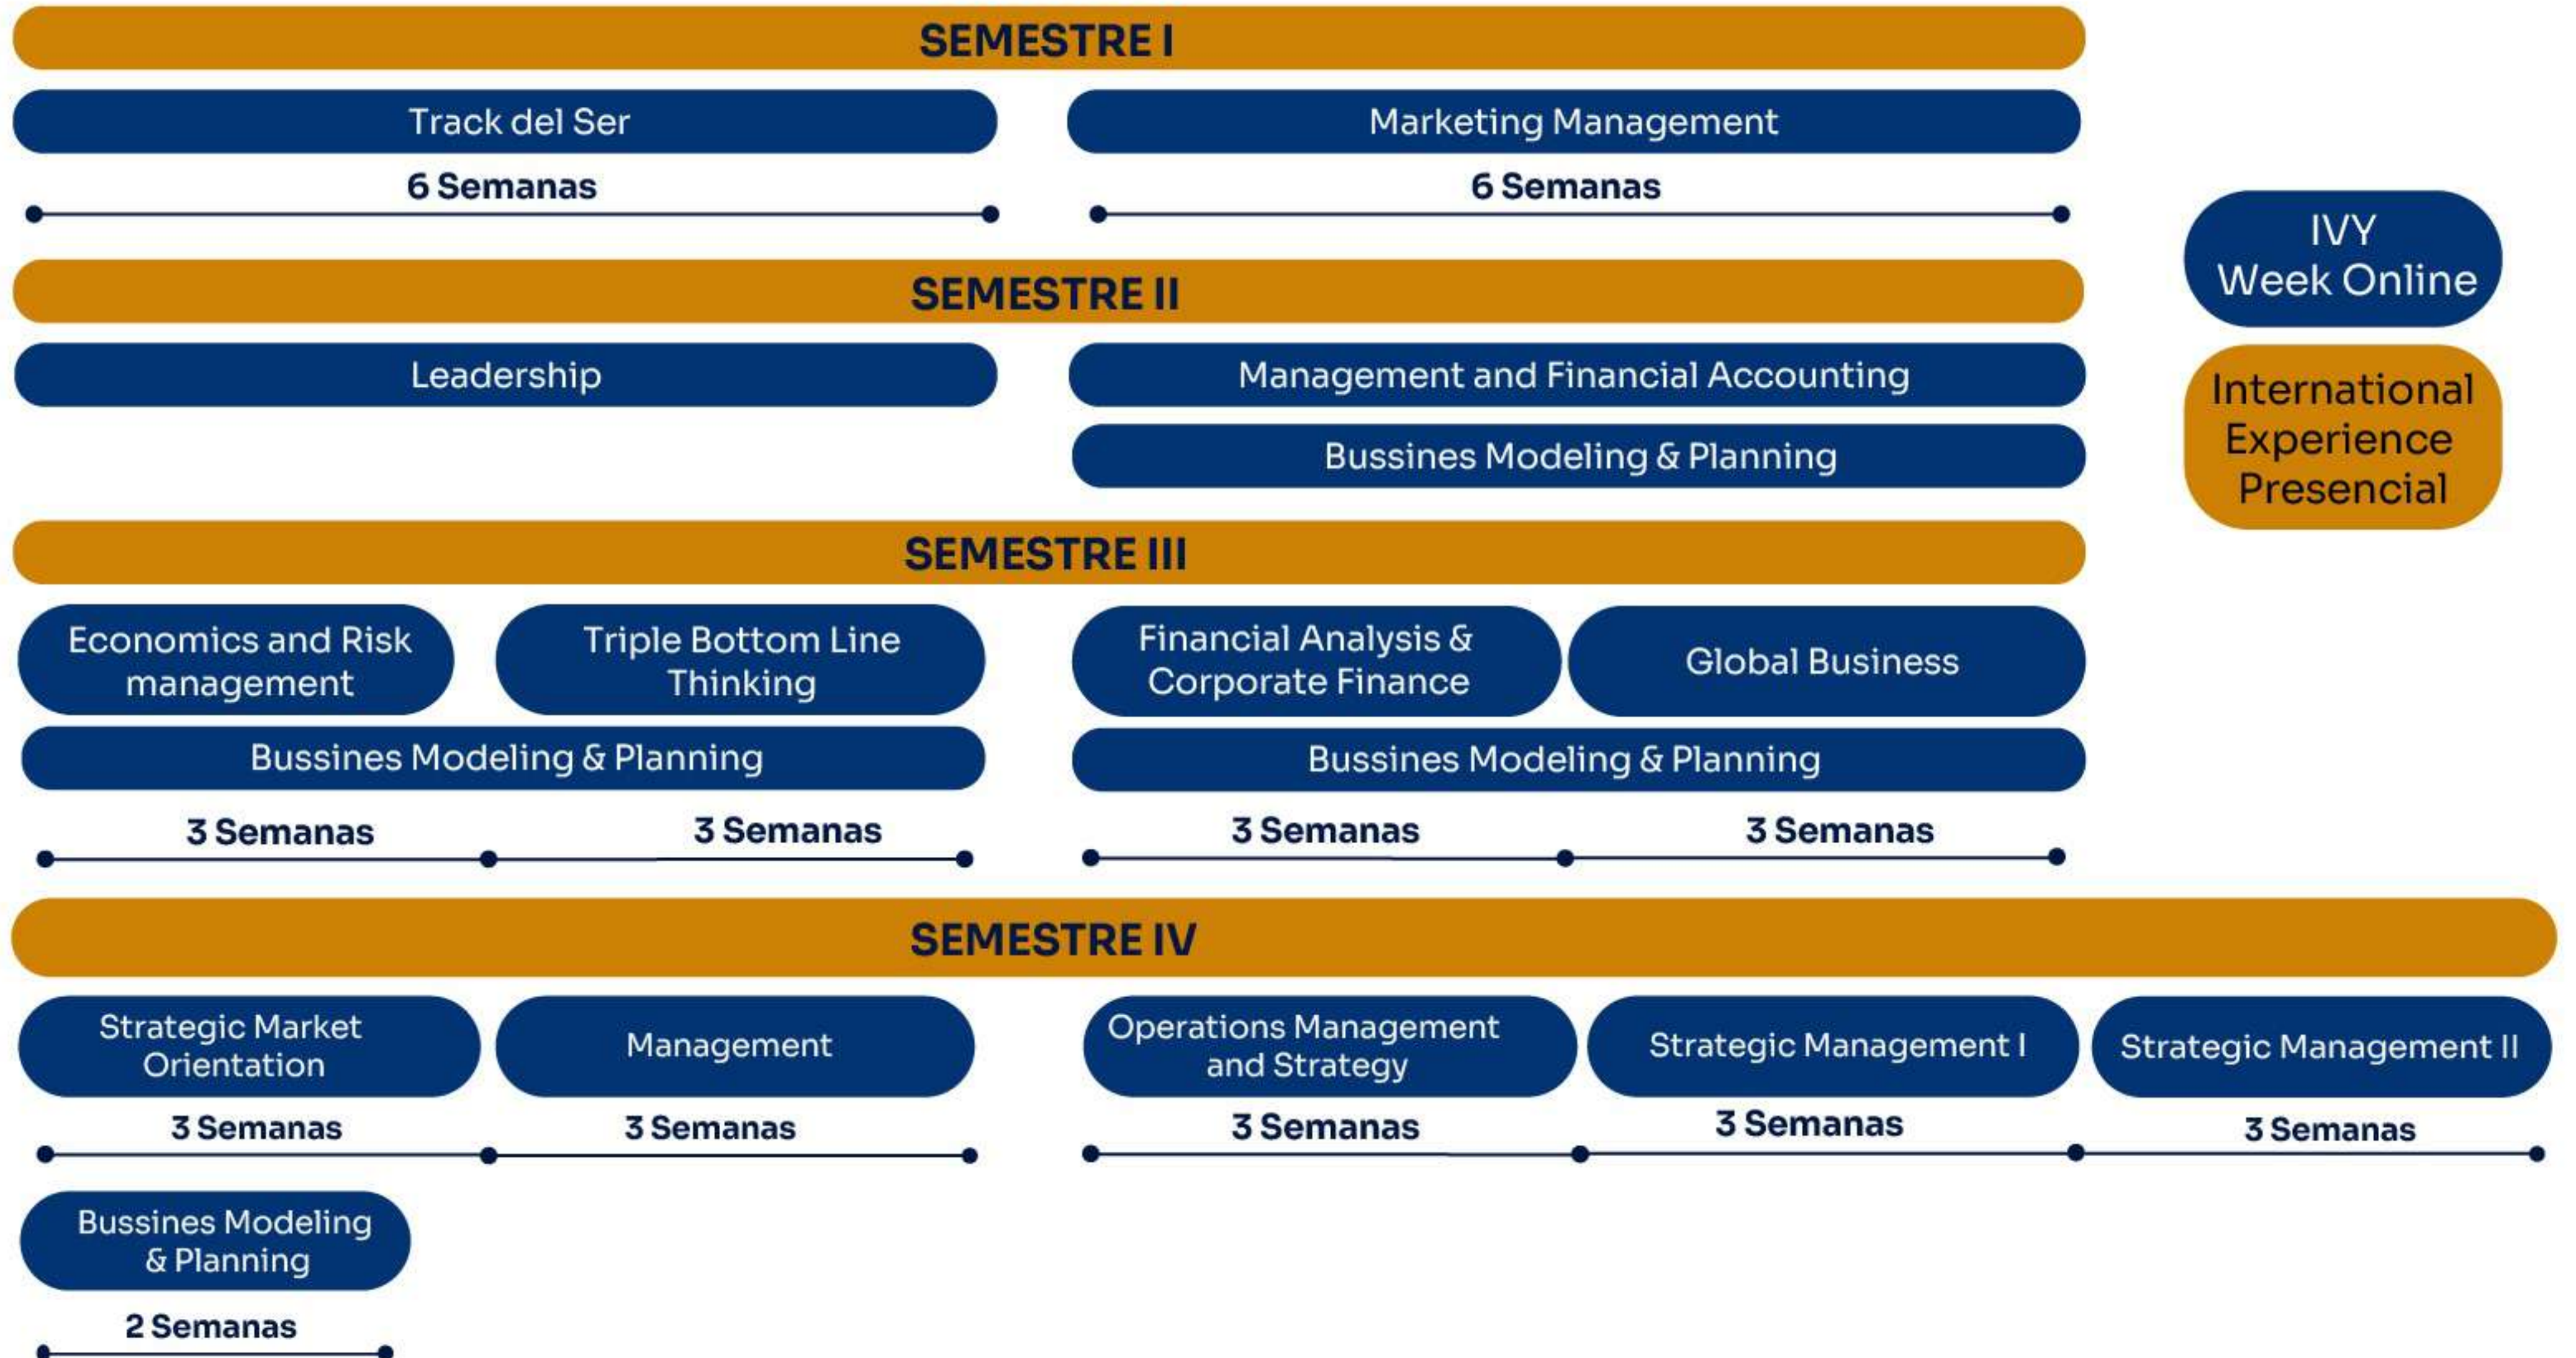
SEMESTRE I

Track del Ser

Marketing Management

6 Semanas

6 Semanas

IVY Week Online

SEMESTRE II

Leadership

Management and Financial Accounting

Bussines Modeling & Planning

International Experience Presencial

SEMESTRE III

Economics and Risk management

Triple Bottom Line Thinking

Financial Analysis & Corporate Finance

Global Business

Bussines Modeling & Planning

Bussines Modeling & Planning

3 Semanas

3 Semanas

3 Semanas

3 Semanas

SEMESTRE IV

Strategic Market Orientation

Management

Operations Management and Strategy

Strategic Management I

Strategic Management II

3 Semanas

3 Semanas

3 Semanas

3 Semanas

3 Semanas

Bussines Modeling & Planning

2 Semanas